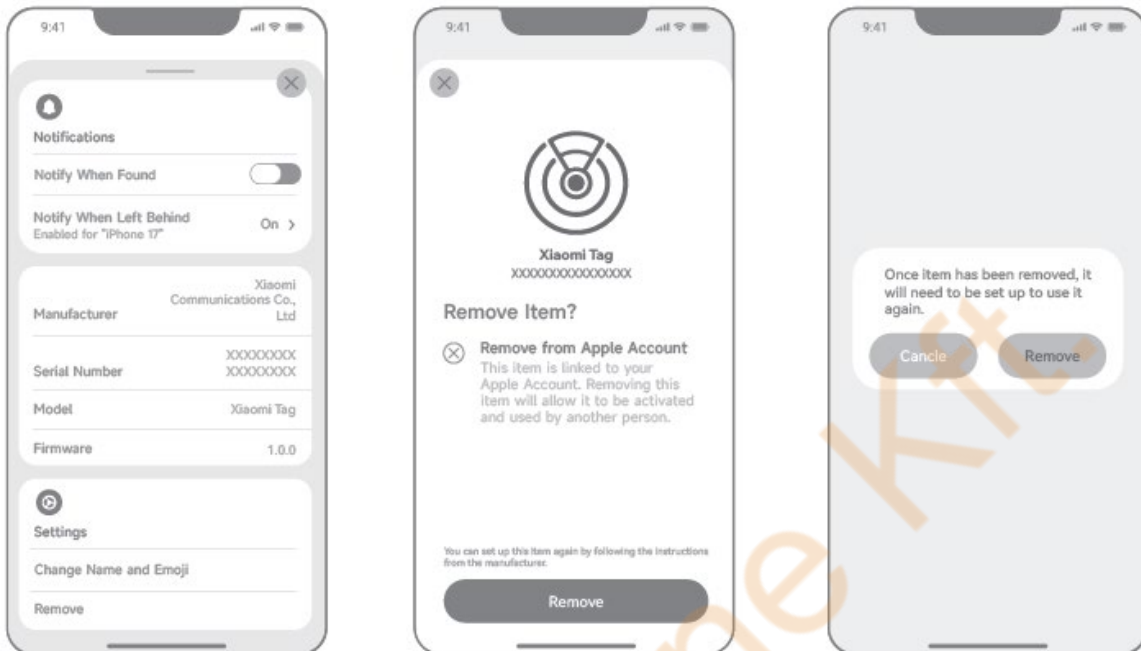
9:41

Notifications

Notify When Found

Notify When Left Behind
Enabled for "iPhone 17"

On >

Manufacturer

Xiaomi Communications Co., Ltd

Serial Number

XXXXXXXX
XXXXXXXX

Model

Xiaomi Tag

Firmware

1.0.0

Settings

Change Name and Emoji

Remove

9:41

Xiaomi Tag
XXXXXXXXXXXXXXXX

Remove Item?

Remove from Apple Account
This item is linked to your Apple Account. Removing this item will allow it to be activated and used by another person.

You can set up this item again by following the instructions from the manufacturer.

Remove

9:41

Once item has been removed, it will need to be set up to use it again.

Cancle

Remove